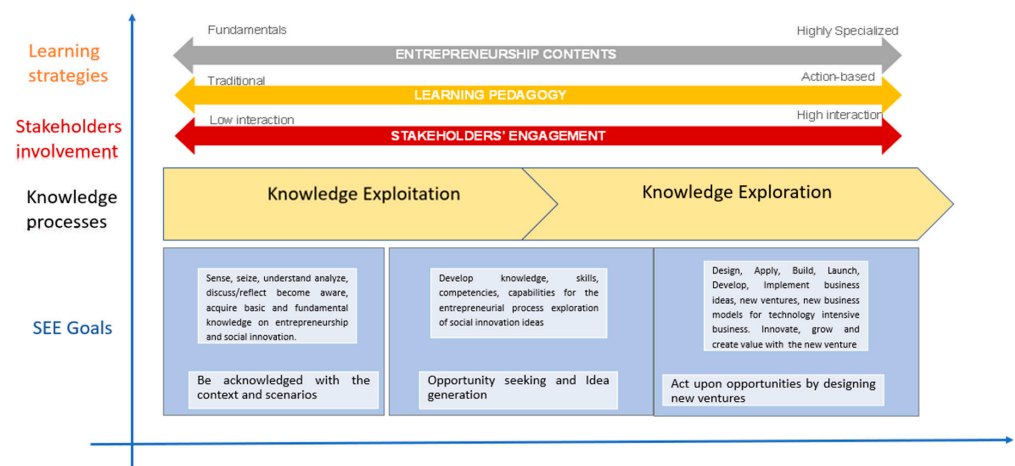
Learning strategies

Stakeholders involvement

Knowledge processes

SEE Goals

Fundamentals

Highly Specialized

ENTREPRENEURSHIP CONTENTS

Traditional

Action-based

LEARNING PEDAGOGY

Low interaction

High interaction

STAKEHOLDERS' ENGAGEMENT

Knowledge Exploitation

Knowledge Exploration

Sense, seize, understand analyze, discuss/reflect become aware, acquire basic and fundamental knowledge on entrepreneurship and social innovation.

Be acknowledged with the context and scenarios

Develop knowledge, skills, competencies, capabilities for the entrepreneurial process exploration of social innovation ideas

Opportunity seeking and Idea generation

Design, Apply, Build, Launch, Develop, Implement business ideas, new ventures, new business models for technology intensive business. Innovate, grow and create value with the new venture

Act upon opportunities by designing new ventures